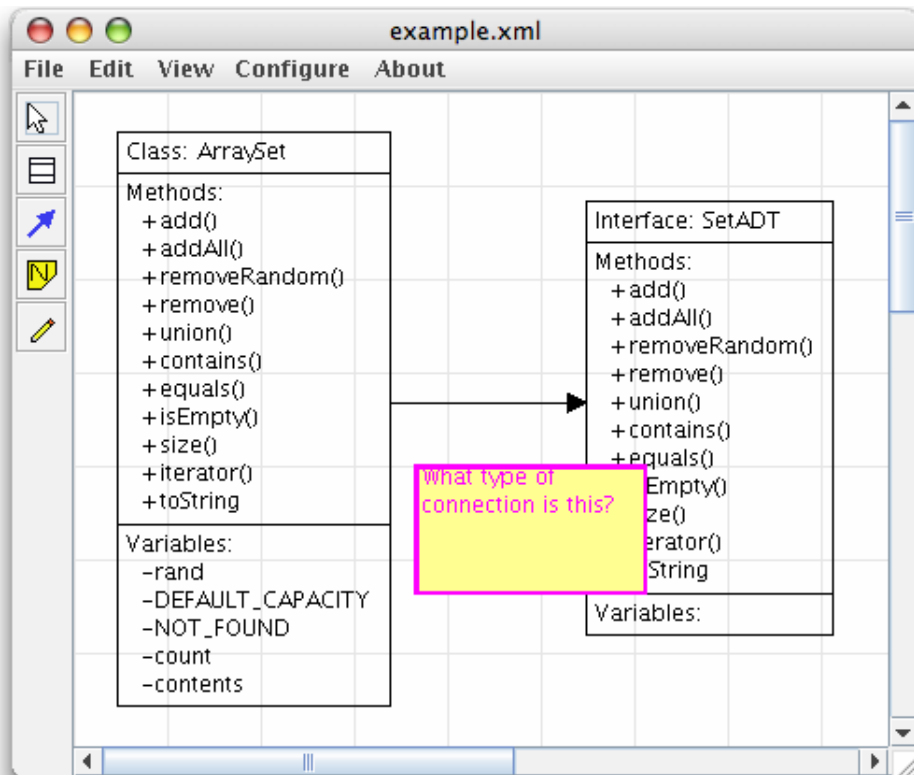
example.xml

File Edit View Configure About

Class: ArraySet

Methods:
+add()
+addAll()
+removeRandom()
+remove()
+union()
+contains()
+equals()
+isEmpty()
+size()
+iterator()
+toString

Variables:
-rand
-DEFAULT_CAPACITY
-NOT_FOUND
-count
-contents

Interface: SetADT

Methods:
+add()
+addAll()
+removeRandom()
+remove()
+union()
+contains()
+equals()
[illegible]Empty()
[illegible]ze()
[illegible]erator()
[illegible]String

Variables:

What type of connection is this?